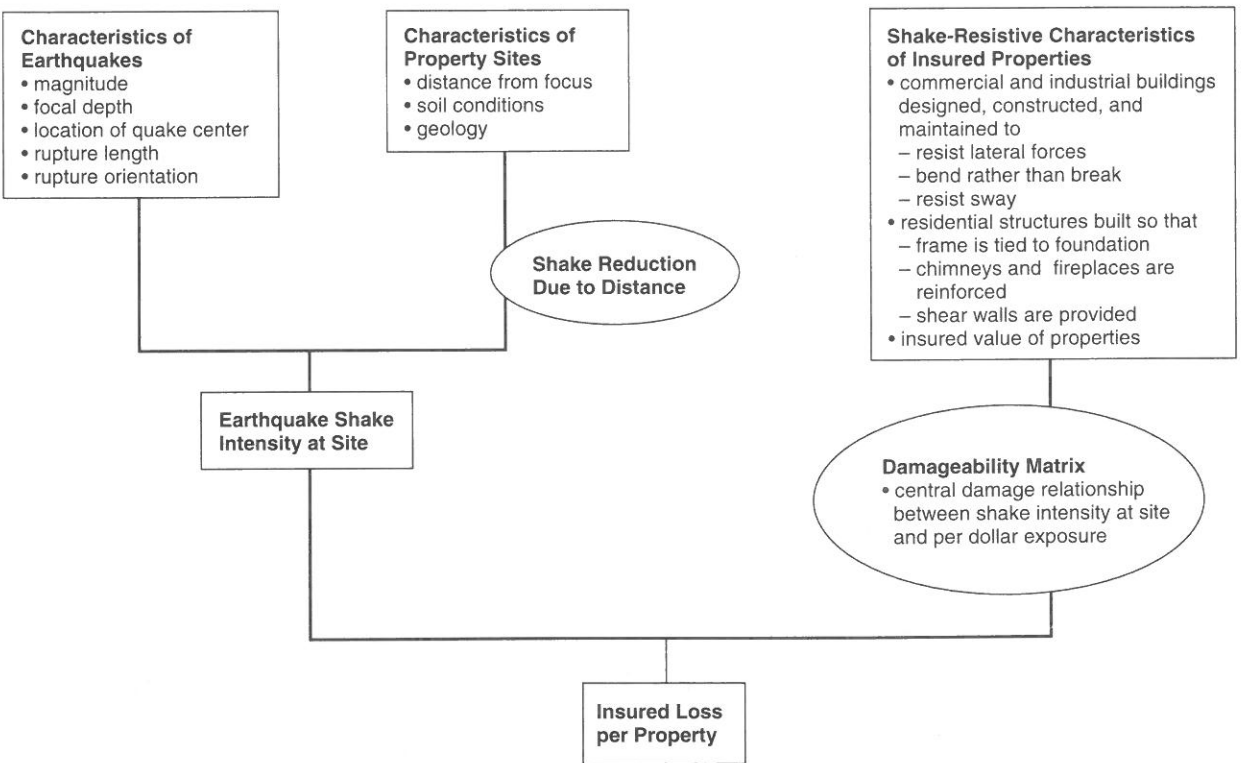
Characteristics of Earthquakes
• magnitude
• focal depth
• location of quake center
• rupture length
• rupture orientation

Characteristics of Property Sites
• distance from focus
• soil conditions
• geology

Shake-Resistive Characteristics of Insured Properties
• commercial and industrial buildings designed, constructed, and maintained to
– resist lateral forces
– bend rather than break
– resist sway
• residential structures built so that
– frame is tied to foundation
– chimneys and fireplaces are reinforced
– shear walls are provided
• insured value of properties

Shake Reduction Due to Distance

Earthquake Shake Intensity at Site

Damageability Matrix
• central damage relationship between shake intensity at site and per dollar exposure

Insured Loss per Property